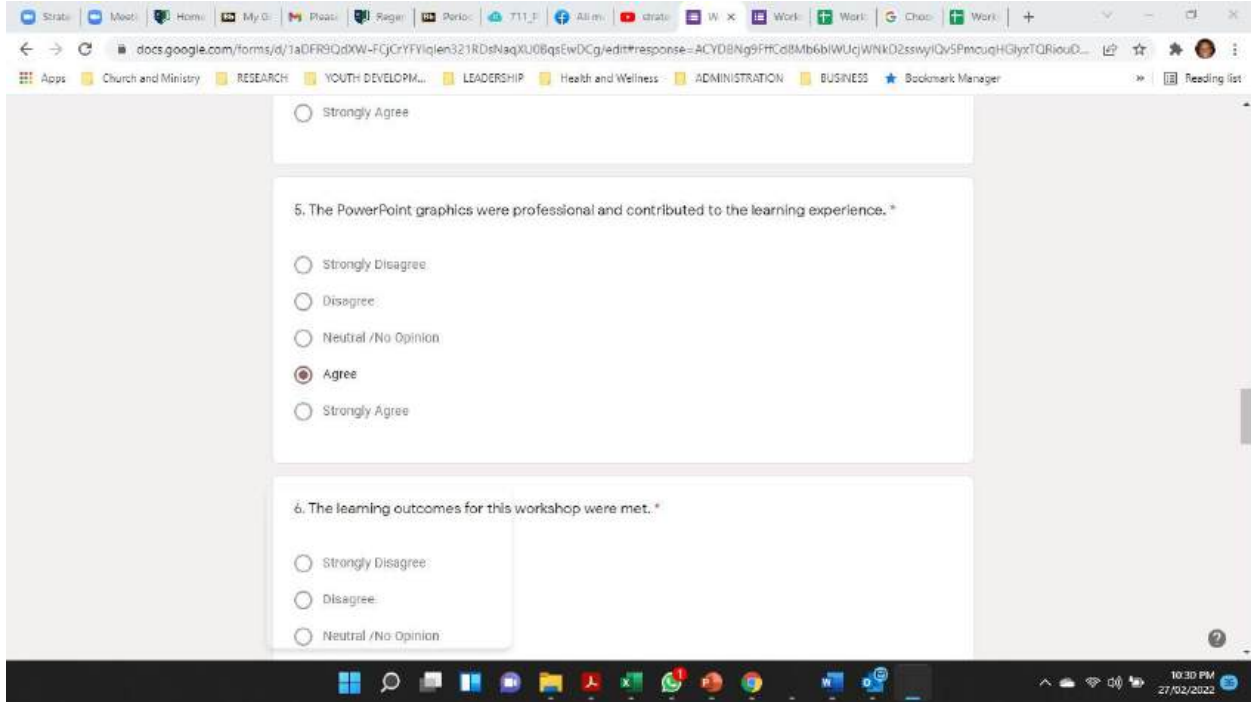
Strate | Meeti | Home | My D | Pleas | Regen | Perioc | 711_F | All m | strate | W | Work | Work | Choo | Work | +

docs.google.com/forms/d/1aDFR9QdXW-FCjCrYFYlqlen321RDsNaqXU0BqsEwDCg/edit#response=ACYDBNg9FffCd8Mb6blWUcjWNkD2sswylQvSPmcuqHGlyxTQRiouD...

Apps | Church and Ministry | RESEARCH | YOUTH DEVELOPM... | LEADERSHIP | Health and Wellness | ADMINISTRATION | BUSINESS | Bookmark Manager | » | Reading list

Strongly Agree

5. The PowerPoint graphics were professional and contributed to the learning experience. *

Strongly Disagree

Disagree

Neutral /No Opinion

Agree

Strongly Agree

6. The learning outcomes for this workshop were met. *

Strongly Disagree

Disagree

Neutral /No Opinion

10:30 PM
27/02/2022